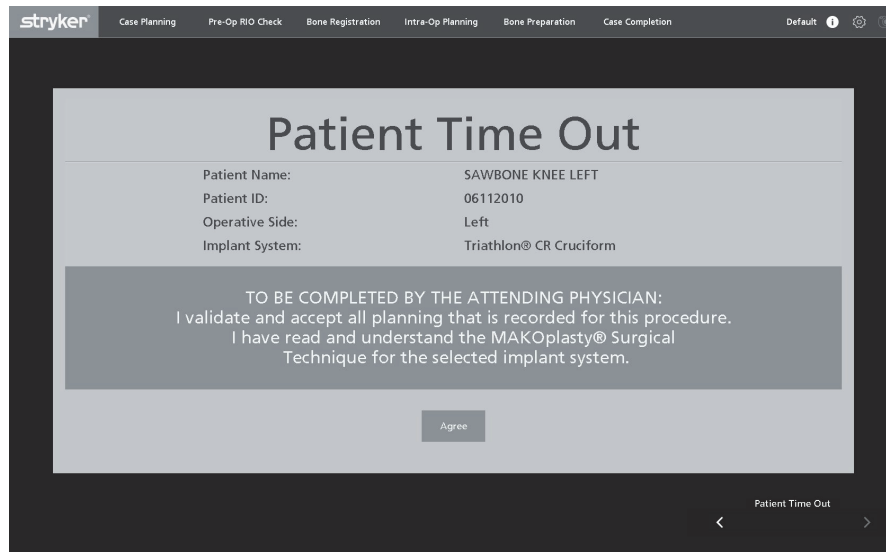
stryker Case Planning Pre-Op RIO Check Bone Registration Intra-Op Planning Bone Preparation Case Completion Default

Patient Time Out

| | |
|---|---|
| Patient Name: | SAWBONE KNEE LEFT |
| Patient ID: | 06112010 |
| Operative Side: | Left |
| Implant System: | Triathlon® CR Cruciform |

TO BE COMPLETED BY THE ATTENDING PHYSICIAN:
I validate and accept all planning that is recorded for this procedure.
I have read and understand the MAKOplasty® Surgical Technique for the selected implant system.

Agree

Patient Time Out